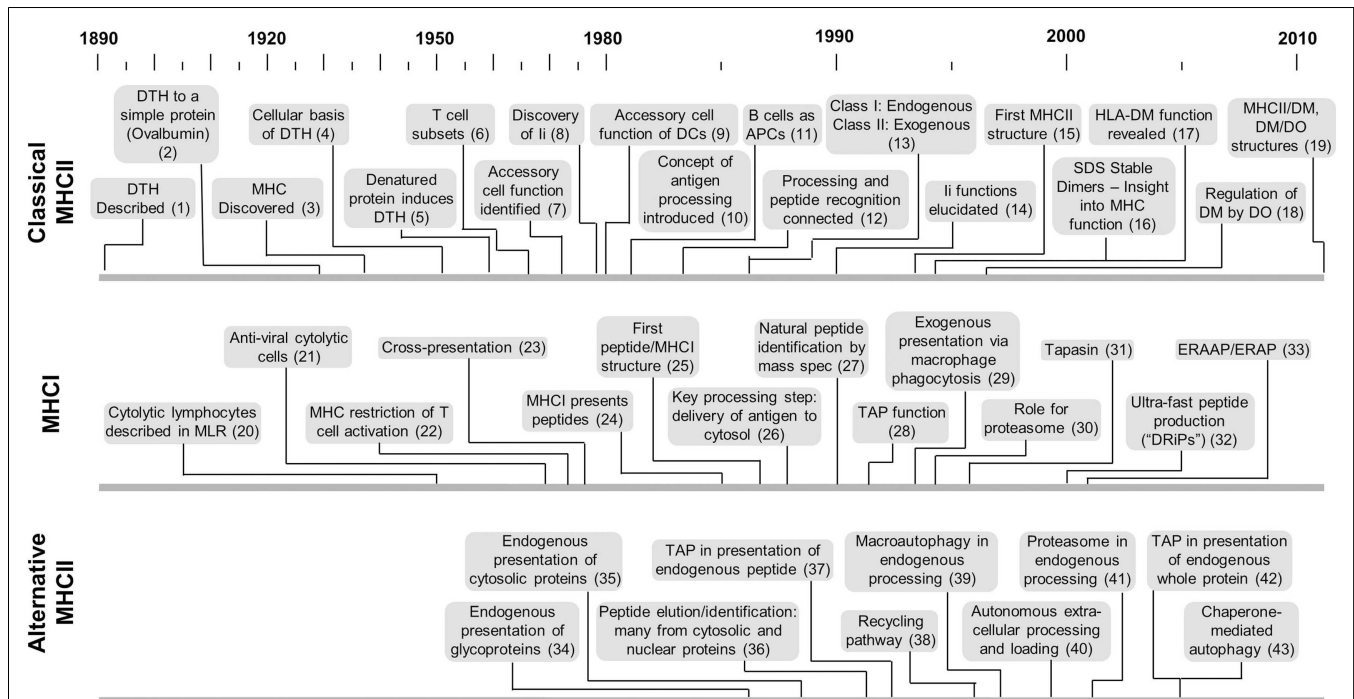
1890 1920 1950 1980 1990 2000 2010

Classical MHCII

DTH to a simple protein (Ovalbumin) (2)

Cellular basis of DTH (4)

T cell subsets (6)

Discovery of Ii (8)

Accessory cell function of DCs (9)

B cells as APCs (11)

Class I: Endogenous Class II: Exogenous (13)

First MHCII structure (15)

HLA-DM function revealed (17)

MHCII/DM, DM/DO structures (19)

DTH Described (1)

MHC Discovered (3)

Denatured protein induces DTH (5)

Accessory cell function identified (7)

Concept of antigen processing introduced (10)

Processing and peptide recognition connected (12)

Ii functions elucidated (14)

SDS Stable Dimers – Insight into MHC function (16)

Regulation of DM by DO (18)

MHCI

Anti-viral cytolytic cells (21)

Cross-presentation (23)

First peptide/MHCI structure (25)

Natural peptide identification by mass spec (27)

Exogenous presentation via macrophage phagocytosis (29)

Tapasin (31)

ERAAP/ERAP (33)

Cytolytic lymphocytes described in MLR (20)

MHC restriction of T cell activation (22)

MHCI presents peptides (24)

Key processing step: delivery of antigen to cytosol (26)

TAP function (28)

Role for proteasome (30)

Ultra-fast peptide production ("DRiPs") (32)

Alternative MHCII

Endogenous presentation of cytosolic proteins (35)

TAP in presentation of endogenous peptide (37)

Macroautophagy in endogenous processing (39)

Proteasome in endogenous processing (41)

TAP in presentation of endogenous whole protein (42)

Endogenous presentation of glycoproteins (34)

Peptide elution/identification: many from cytosolic and nuclear proteins (36)

Recycling pathway (38)

Autonomous extra-cellular processing and loading (40)

Chaperone-mediated autophagy (43)